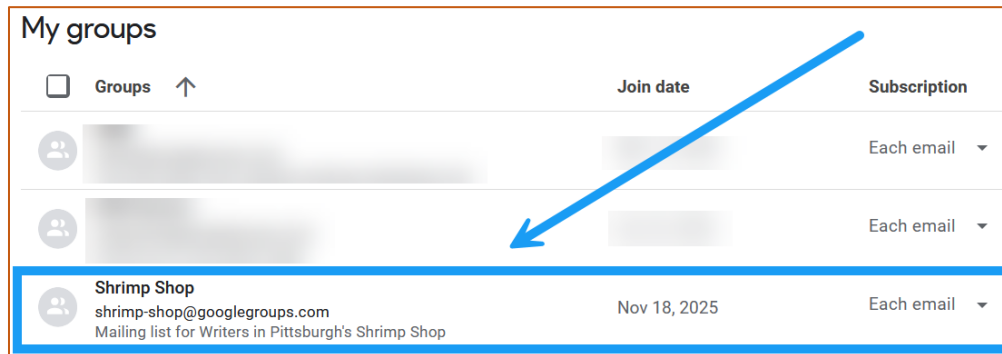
My groups

| Groups ↑ | Join date | Subscription |
|---|---|---|
| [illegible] | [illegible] | Each email |
| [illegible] | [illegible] | Each email |
| Shrimp Shop<br>shrimp-shop@googlegroups.com<br>Mailing list for Writers in Pittsburgh's Shrimp Shop | Nov 18, 2025 | Each email |